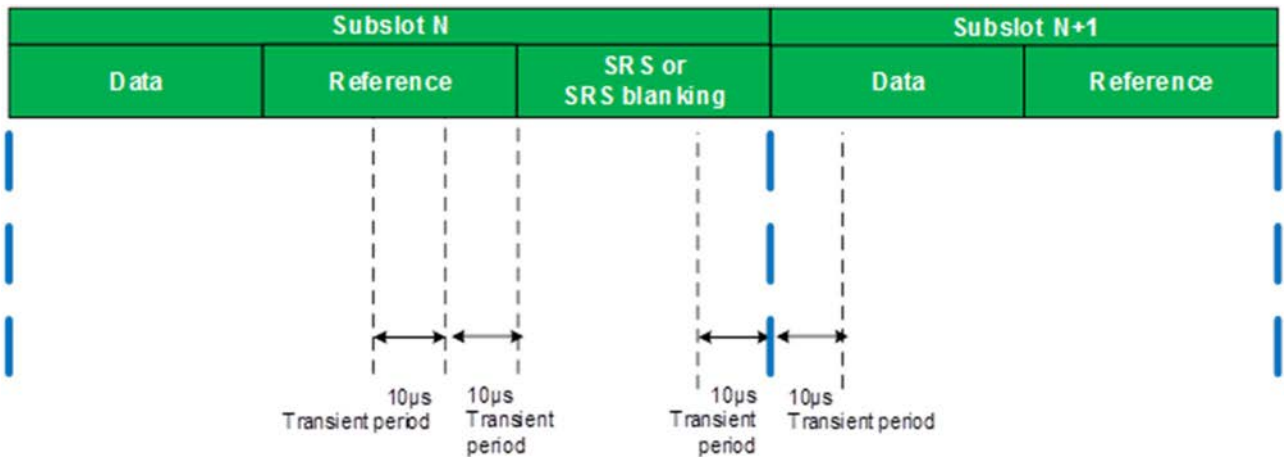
| Subslot N | | | Subslot N+1 | |
|---|---|---|---|---|
| Data | Reference | SRS or SRS blanking | Data | Reference |

10µs Transient period

10µs Transient period

10µs Transient period

10µs Transient period